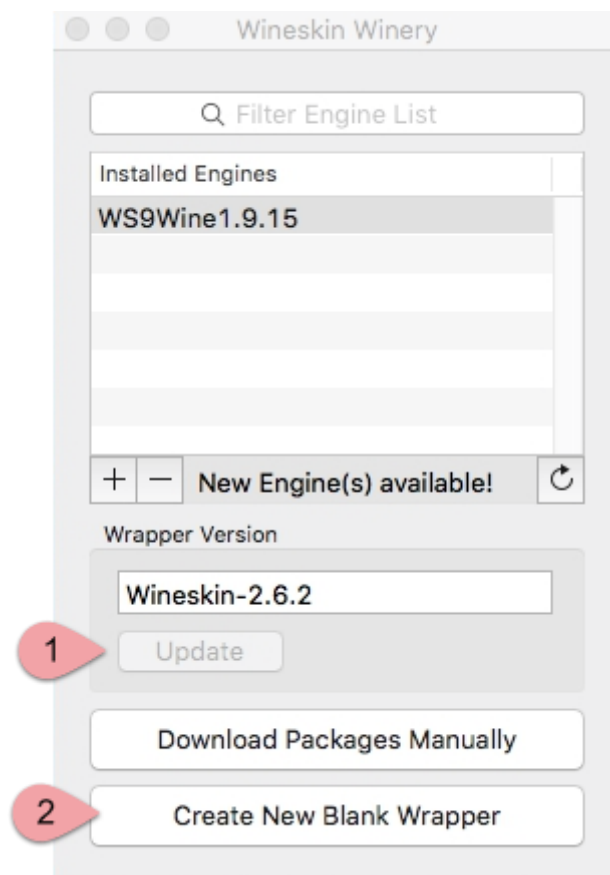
Wineskin Winery

Filter Engine List

Installed Engines

WS9Wine1.9.15

+ − New Engine(s) available!

Wrapper Version

Wineskin-2.6.2

1

Update

Download Packages Manually

2

Create New Blank Wrapper